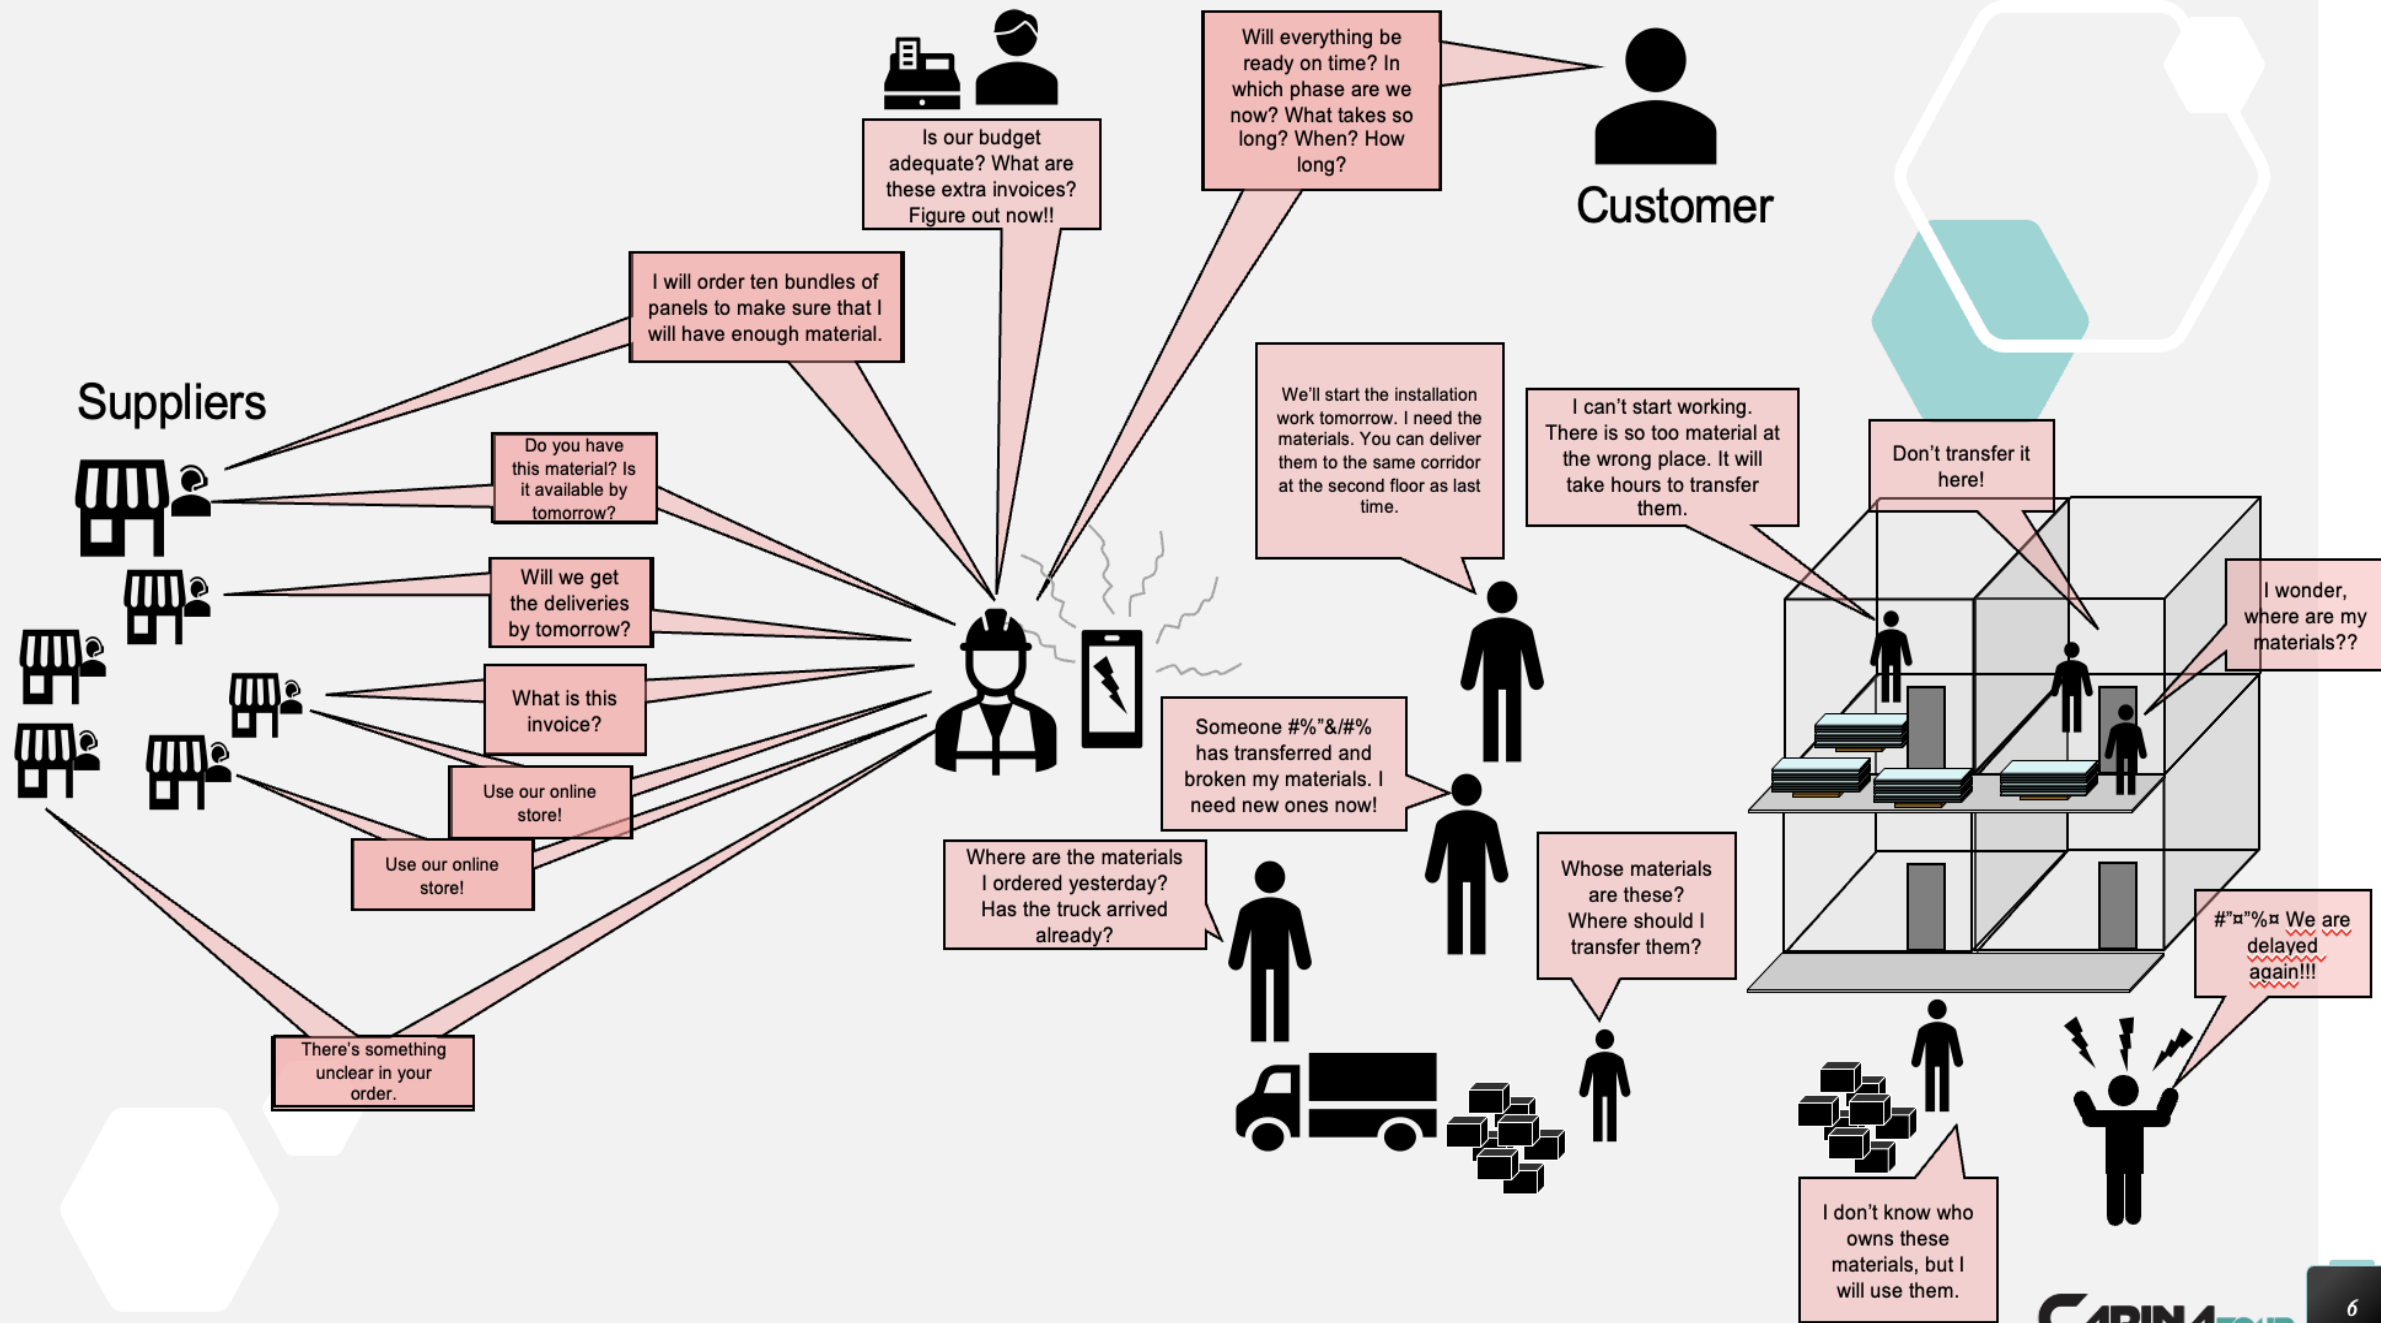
Is our budget adequate? What are these extra invoices? Figure out now!!

Will everything be ready on time? In which phase are we now? What takes so long? When? How long?

Customer

I will order ten bundles of panels to make sure that I will have enough material.

Suppliers

Do you have this material? Is it available by tomorrow?

Will we get the deliveries by tomorrow?

What is this invoice?

Use our online store!

Use our online store!

There's something unclear in your order.

We'll start the installation work tomorrow. I need the materials. You can deliver them to the same corridor at the second floor as last time.

I can't start working. There is so too material at the wrong place. It will take hours to transfer them.

Don't transfer it here!

I wonder, where are my materials??

Someone #%"&/#% has transferred and broken my materials. I need new ones now!

Where are the materials I ordered yesterday? Has the truck arrived already?

Whose materials are these? Where should I transfer them?

#"¤"%¤ We are delayed again!!!

I don't know who owns these materials, but I will use them.

6